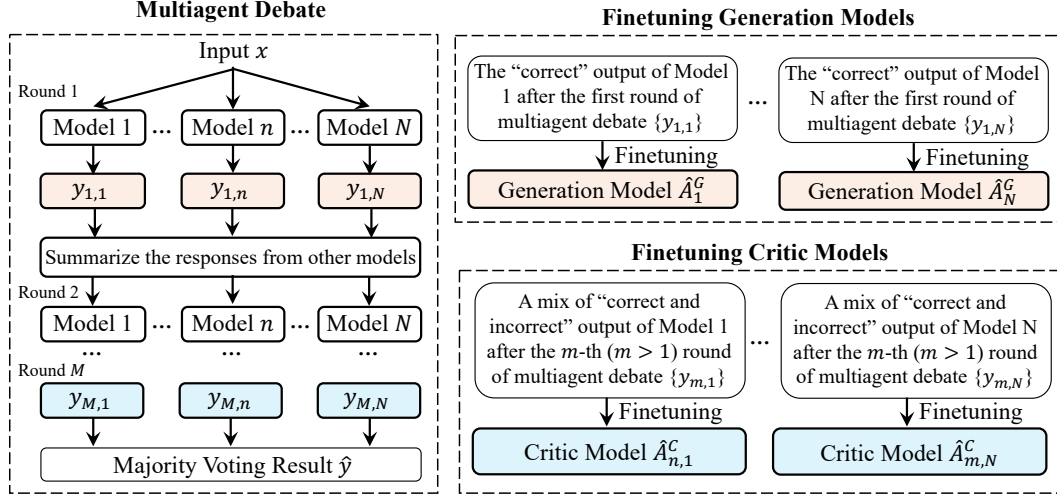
Multiagent Debate

Input $x$

Round 1

Model 1 ... Model $n$ ... Model $N$

$y_{1,1}$

$y_{1,n}$

$y_{1,N}$

Summarize the responses from other models

Round 2

Model 1 ... Model $n$ ... Model $N$

...

...

...

Round $M$

$y_{M,1}$

$y_{M,n}$

$y_{M,N}$

Majority Voting Result $\hat{y}$

Finetuning Generation Models

The "correct" output of Model 1 after the first round of multiagent debate $\{y_{1,1}\}$

...

The "correct" output of Model N after the first round of multiagent debate $\{y_{1,N}\}$

Finetuning

Finetuning

Generation Model $\hat{A}_1^G$

Generation Model $\hat{A}_N^G$

Finetuning Critic Models

A mix of "correct and incorrect" output of Model 1 after the $m$-th $(m > 1)$ round of multiagent debate $\{y_{m,1}\}$

...

A mix of "correct and incorrect" output of Model N after the $m$-th $(m > 1)$ round of multiagent debate $\{y_{m,N}\}$

Finetuning

Finetuning

Critic Model $\hat{A}_{n,1}^C$

Critic Model $\hat{A}_{m,N}^C$